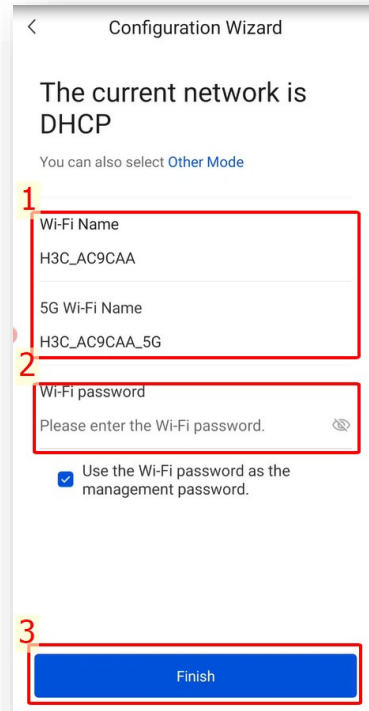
<

Configuration Wizard

The current network is DHCP

You can also select Other Mode

1

Wi-Fi Name

H3C_AC9CAA

5G Wi-Fi Name

H3C_AC9CAA_5G

2

Wi-Fi password

Please enter the Wi-Fi password.

Use the Wi-Fi password as the management password.

3

Finish